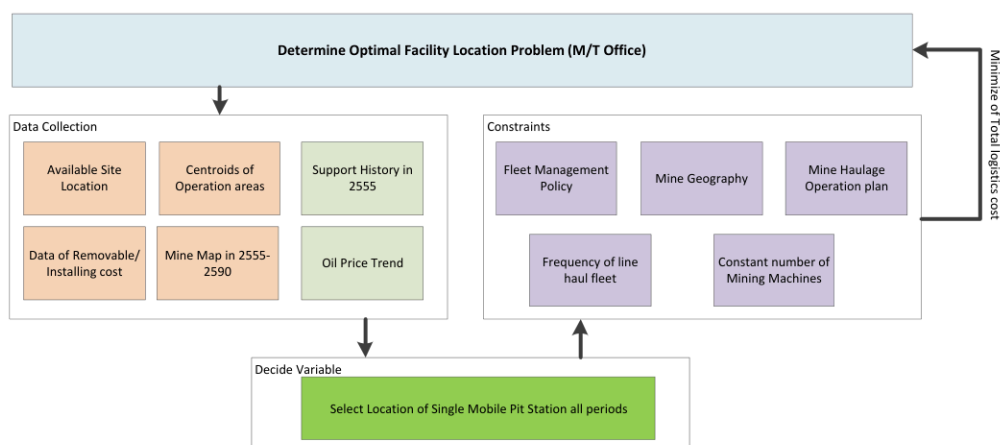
Determine Optimal Facility Location Problem (M/T Office)

Data Collection

Available Site Location

Centroids of Operation areas

Support History in 2555

Data of Removable/ Installing cost

Mine Map in 2555-2590

Oil Price Trend

Constraints

Fleet Management Policy

Mine Geography

Mine Haulage Operation plan

Frequency of line haul fleet

Constant number of Mining Machines

Minimize of Total logistics cost

Decide Variable

Select Location of Single Mobile Pit Station all periods